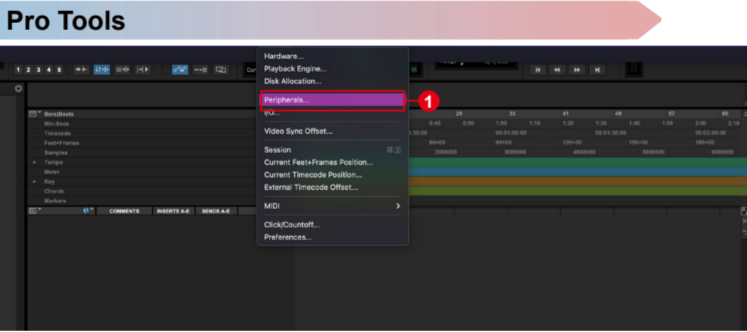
Pro Tools

1 2 3 4 5

Bars|Beats
Min:Secs
Timecode
Feet+Frames
Samples
Tempo
Meter
Key
Chords
Markers

COMMENTS
INSERTS A-E
SENDS A-E

Hardware...
Playback Engine...
Disk Allocation...
Peripherals...
I/O...
Video Sync Offset...
Session
Current Feet+Frames Position...
Current Timecode Position...
External Timecode Offset...
MIDI
Click/Countoff...
Preferences...

1

25 33 41 49 57 65
0:40 0:50 1:00 1:10 1:20 1:30 1:40 1:50 2:00 2:10
00:01:00:00 00:01:30:00 00:02:00:00
60+00 90+00 120+00 150+00 180+00
2000000 3000000 4000000 5000000 6000000